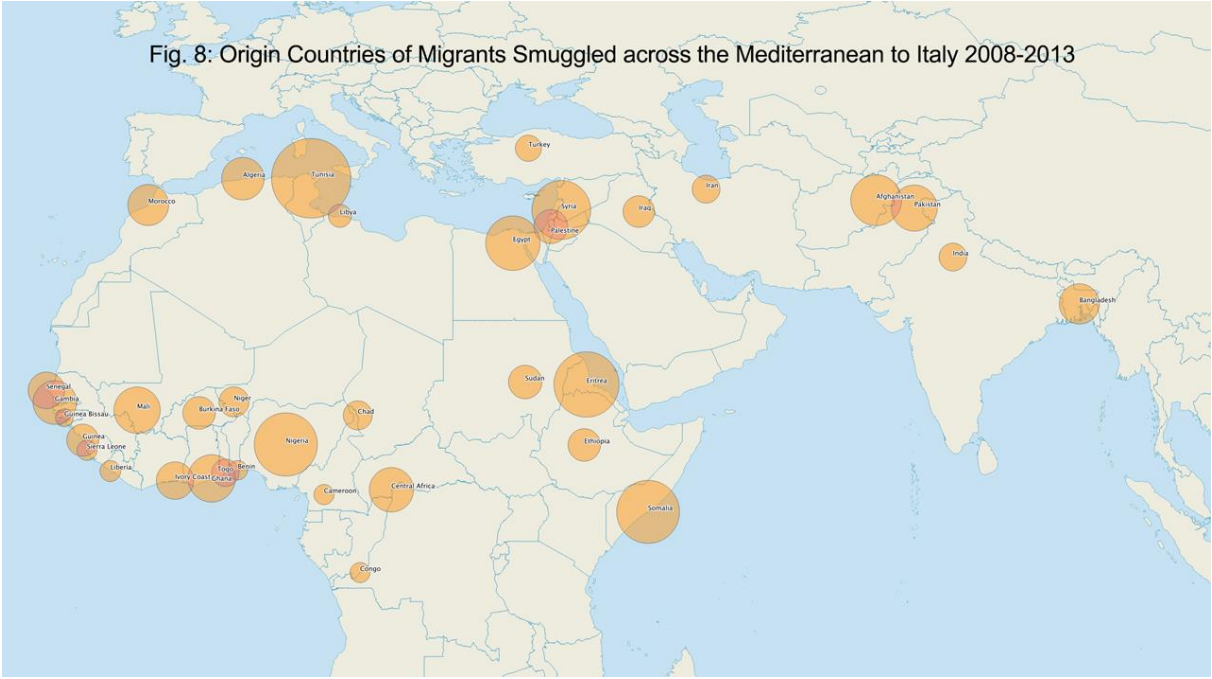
Fig. 8: Origin Countries of Migrants Smuggled across the Mediterranean to Italy 2008-2013

Turkey
Iran
Algeria
Tunisia
Morocco
Libya
Syria
Iraq
Afghanistan
Pakistan
Palestine
Egypt
India
Bangladesh
Senegal
Gambia
Guinea Bissau
Mali
Burkina Faso
Niger
Chad
Sudan
Eritrea
Guinea
Sierra Leone
Nigeria
Ethiopia
Liberia
Ivory Coast
Togo
Ghana
Benin
Cameroon
Central Africa
Somalia
Congo